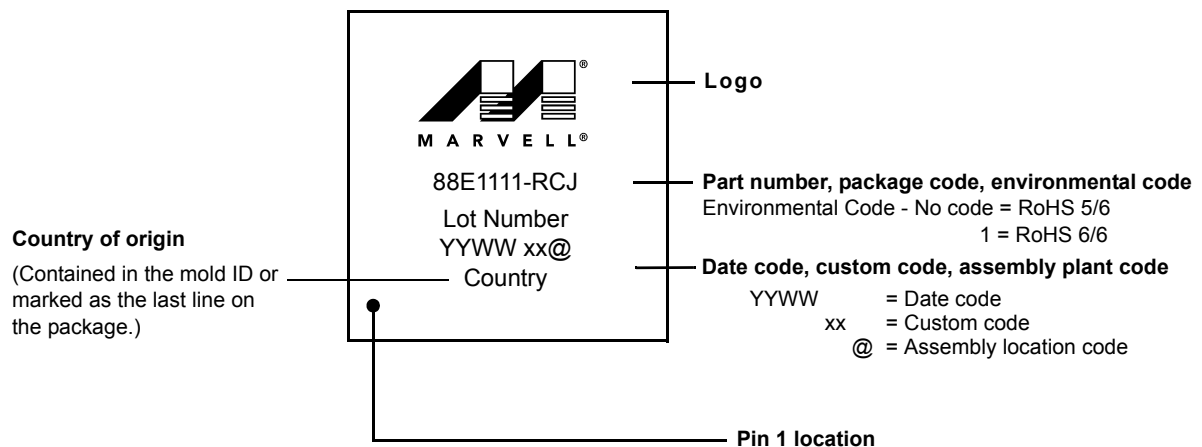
MARVELL®

88E1111-RCJ

Lot Number
YYWW xx@
Country

Logo

Part number, package code, environmental code
Environmental Code - No code = RoHS 5/6
1 = RoHS 6/6

Country of origin
(Contained in the mold ID or marked as the last line on the package.)

Date code, custom code, assembly plant code
YYWW = Date code
xx = Custom code
@ = Assembly location code

Pin 1 location